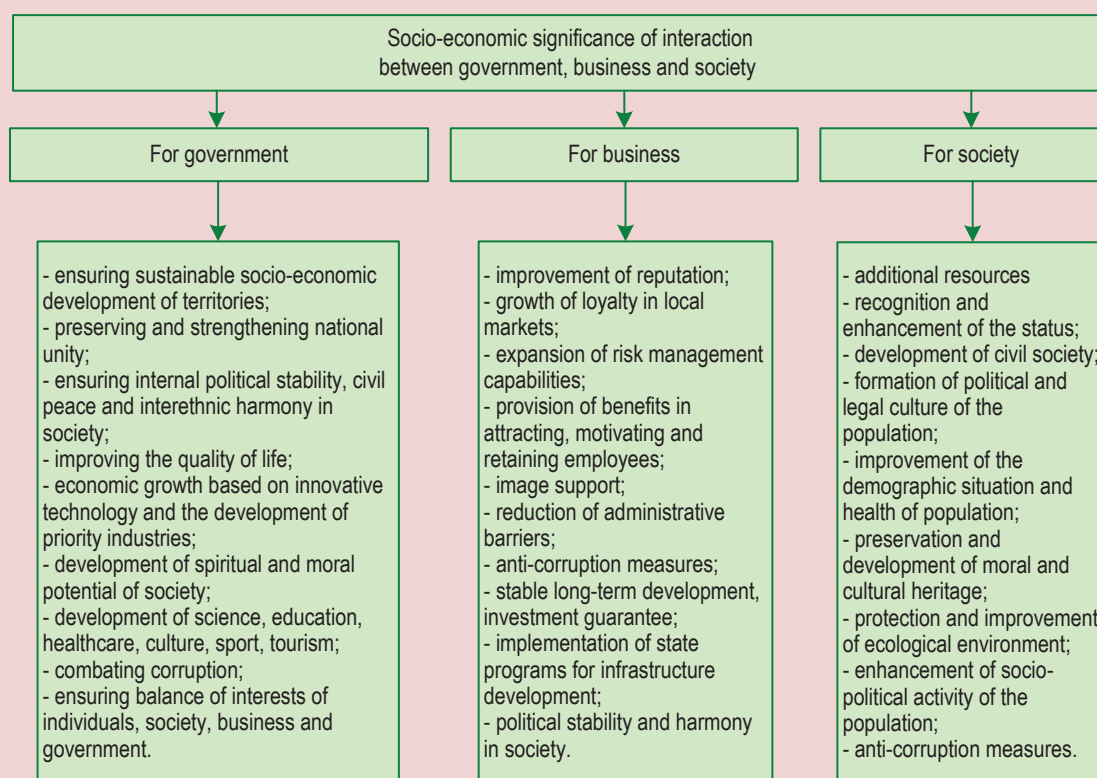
Socio-economic significance of interaction between government, business and society

For government

For business

For society

- ensuring sustainable socio-economic development of territories;
- preserving and strengthening national unity;
- ensuring internal political stability, civil peace and interethnic harmony in society;
- improving the quality of life;
- economic growth based on innovative technology and the development of priority industries;
- development of spiritual and moral potential of society;
- development of science, education, healthcare, culture, sport, tourism;
- combating corruption;
- ensuring balance of interests of individuals, society, business and government.

- improvement of reputation;
- growth of loyalty in local markets;
- expansion of risk management capabilities;
- provision of benefits in attracting, motivating and retaining employees;
- image support;
- reduction of administrative barriers;
- anti-corruption measures;
- stable long-term development, investment guarantee;
- implementation of state programs for infrastructure development;
- political stability and harmony in society.

- additional resources
- recognition and enhancement of the status;
- development of civil society;
- formation of political and legal culture of the population;
- improvement of the demographic situation and health of population;
- preservation and development of moral and cultural heritage;
- protection and improvement of ecological environment;
- enhancement of socio-political activity of the population;
- anti-corruption measures.